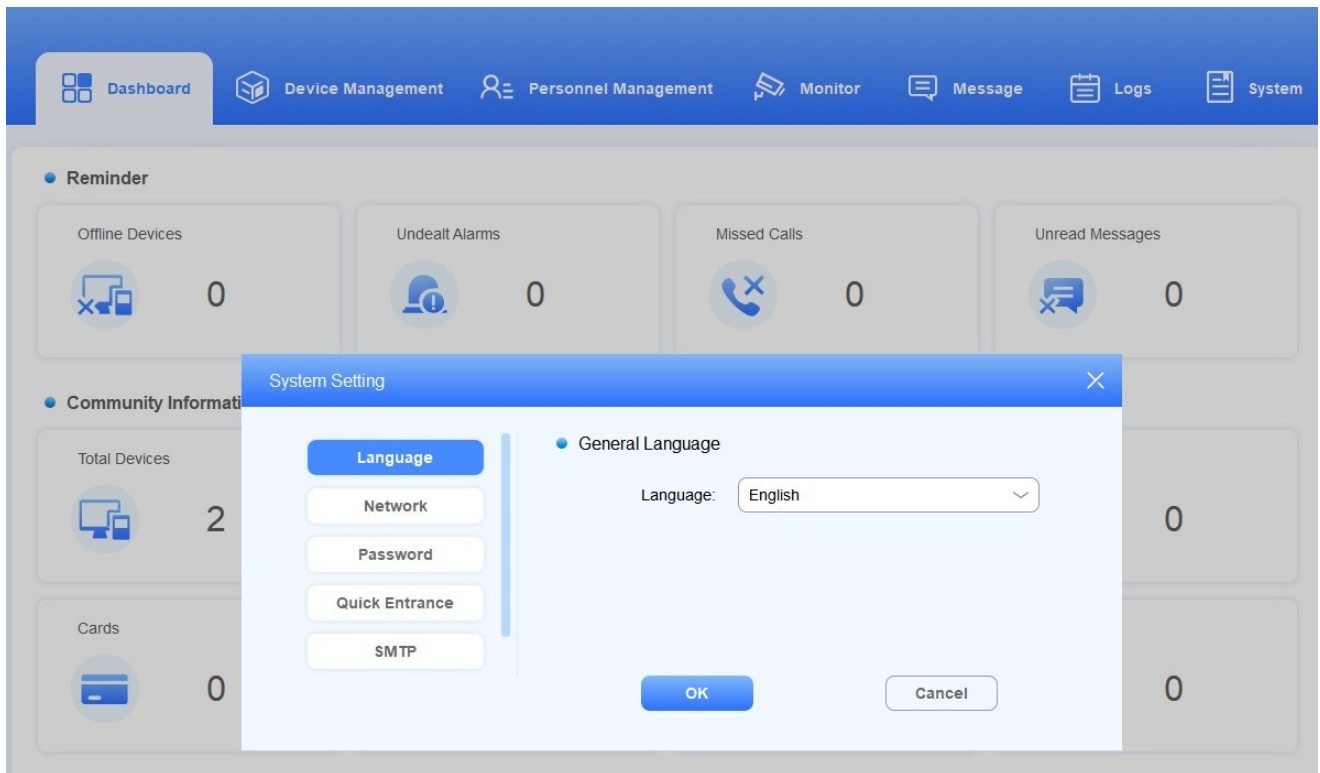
Dashboard Device Management Personnel Management Monitor Message Logs System

Reminder

Offline Devices 0

Undealt Alarms 0

Missed Calls 0

Unread Messages 0

Community Informati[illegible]

Total Devices 2

0

Cards 0

0

System Setting

Language

Network

Password

Quick Entrance

SMTP

General Language

Language: English

OK

Cancel